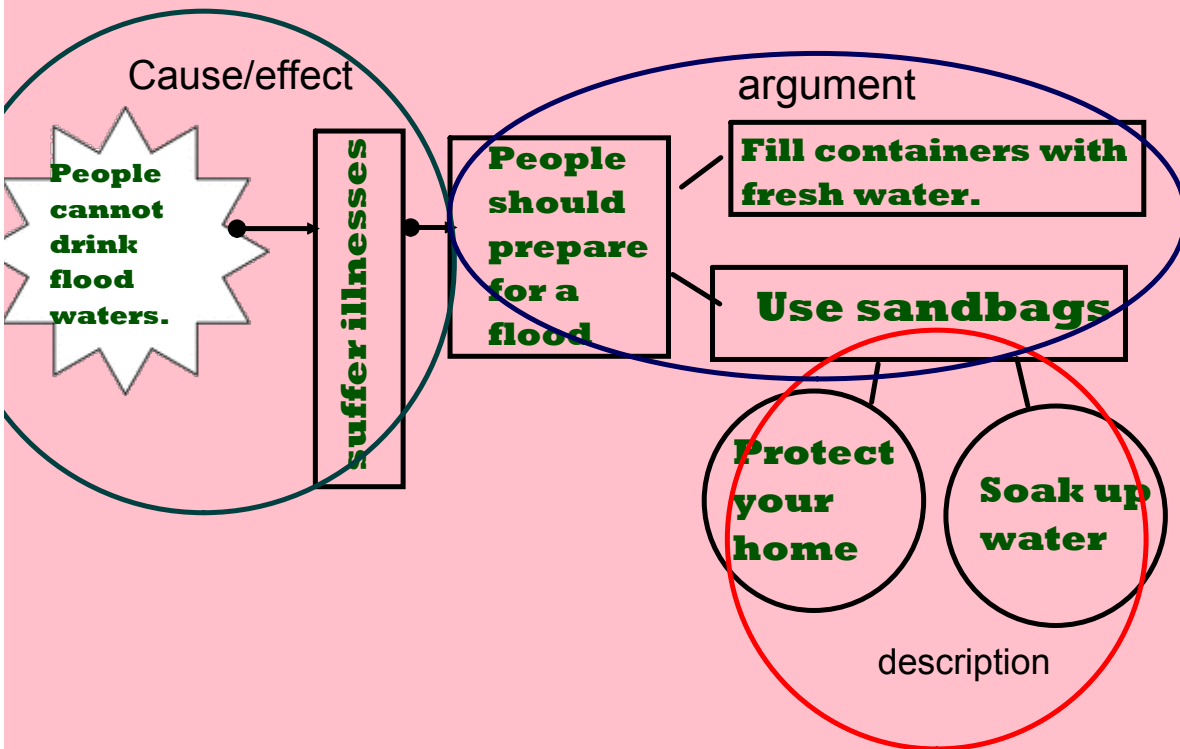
Cause/effect

People cannot drink flood waters.

suffer illnesses

argument

People should prepare for a flood

Fill containers with fresh water.

Use sandbags

Protect your home

Soak up water

description